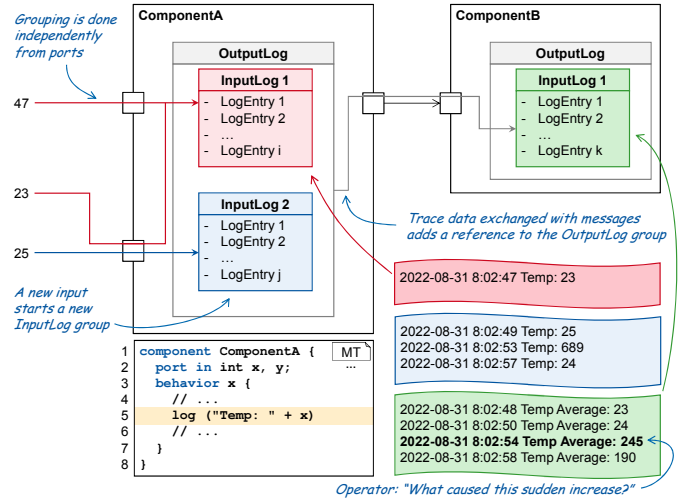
Grouping is done independently from ports

ComponentA

OutputLog

InputLog 1
- LogEntry 1
- LogEntry 2
- …
- LogEntry i

InputLog 2
- LogEntry 1
- LogEntry 2
- …
- LogEntry j

47

23

25

A new input starts a new InputLog group

ComponentB

OutputLog

InputLog 1
- LogEntry 1
- LogEntry 2
- …
- LogEntry k

Trace data exchanged with messages adds a reference to the OutputLog group

2022-08-31 8:02:47 Temp: 23

2022-08-31 8:02:49 Temp: 25
2022-08-31 8:02:53 Temp: 689
2022-08-31 8:02:57 Temp: 24

2022-08-31 8:02:48 Temp Average: 23
2022-08-31 8:02:50 Temp Average: 24
**2022-08-31 8:02:54 Temp Average: 245**
2022-08-31 8:02:58 Temp Average: 190

Operator: "What caused this sudden increase?"

MT
…

1 component ComponentA {
2 port in int x, y;
3 behavior x {
4 // ...
5 log ("Temp: " + x)
6 // ...
7 }
8 }